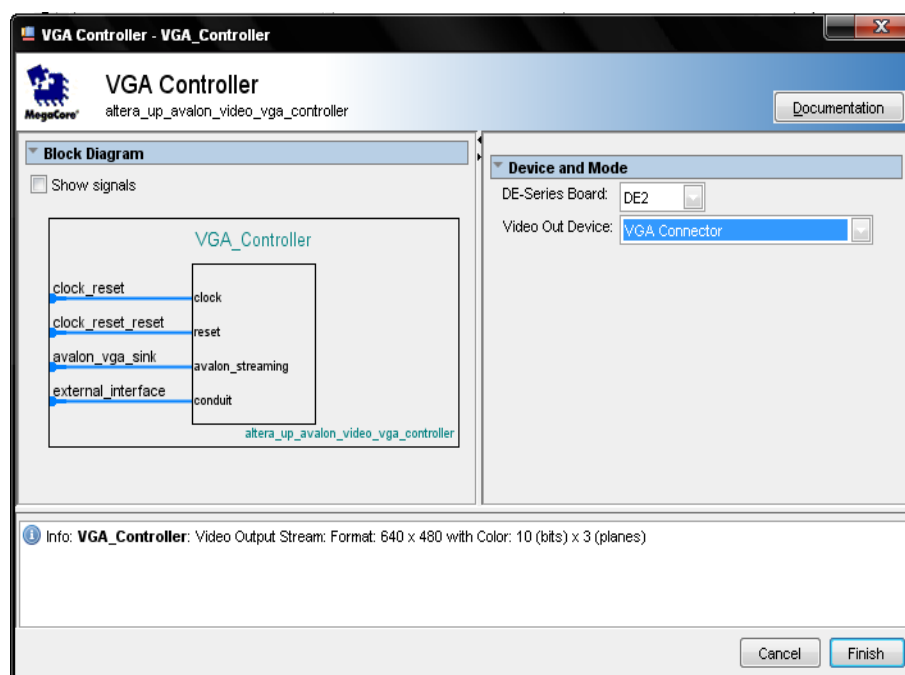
VGA Controller - VGA_Controller

MegaCore

VGA Controller

altera_up_avalon_video_vga_controller

Documentation

Block Diagram

Show signals

VGA_Controller

clock_reset

clock

clock_reset_reset

reset

avalon_vga_sink

avalon_streaming

external_interface

conduit

altera_up_avalon_video_vga_controller

Device and Mode

DE-Series Board: DE2

Video Out Device: VGA Connector

Info: **VGA_Controller**: Video Output Stream: Format: 640 x 480 with Color: 10 (bits) x 3 (planes)

Cancel

Finish